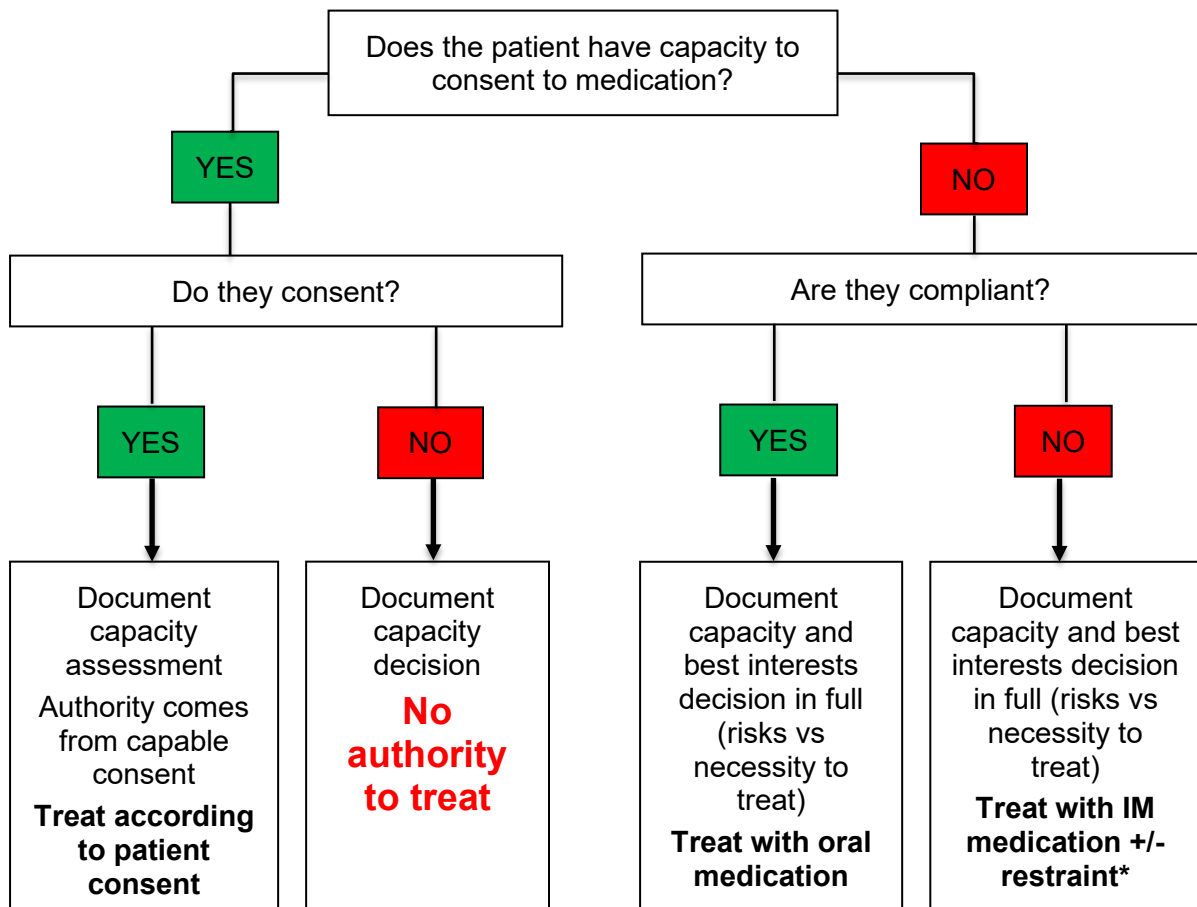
Does the patient have capacity to consent to medication?

YES

NO

Do they consent?

Are they compliant?

YES

NO

YES

NO

Document capacity assessment

Authority comes from capable consent

**Treat according to patient consent**

Document capacity decision

**No authority to treat**

Document capacity and best interests decision in full (risks vs necessity to treat)

**Treat with oral medication**

Document capacity and best interests decision in full (risks vs necessity to treat)

**Treat with IM medication +/- restraint***